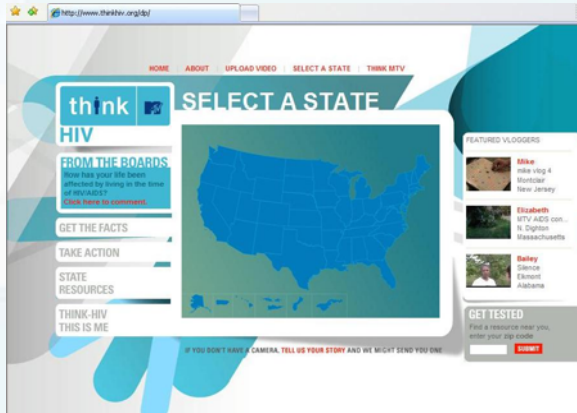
http://www.thinkhiv.org/dp/

HOME | ABOUT | UPLOAD VIDEO | SELECT A STATE | THINK MTV

think MTV
HIV

SELECT A STATE

FROM THE BOARDS
How has your life been affected by living in the time of HIV/AIDS?
Click here to comment.

GET THE FACTS

TAKE ACTION

STATE RESOURCES

THINK-HIV THIS IS ME

FEATURED VLOGGERS

Mike
mike vlog 4
Montclair
New Jersey

Elizabeth
MTV AIDS con...
N. Dighton
Massachusetts

Bailey
Silence
Elkmont
Alabama

GET TESTED
Find a resource near you, enter your zip code
SUBMIT

IF YOU DON'T HAVE A CAMERA, TELL US YOUR STORY AND WE MIGHT SEND YOU ONE